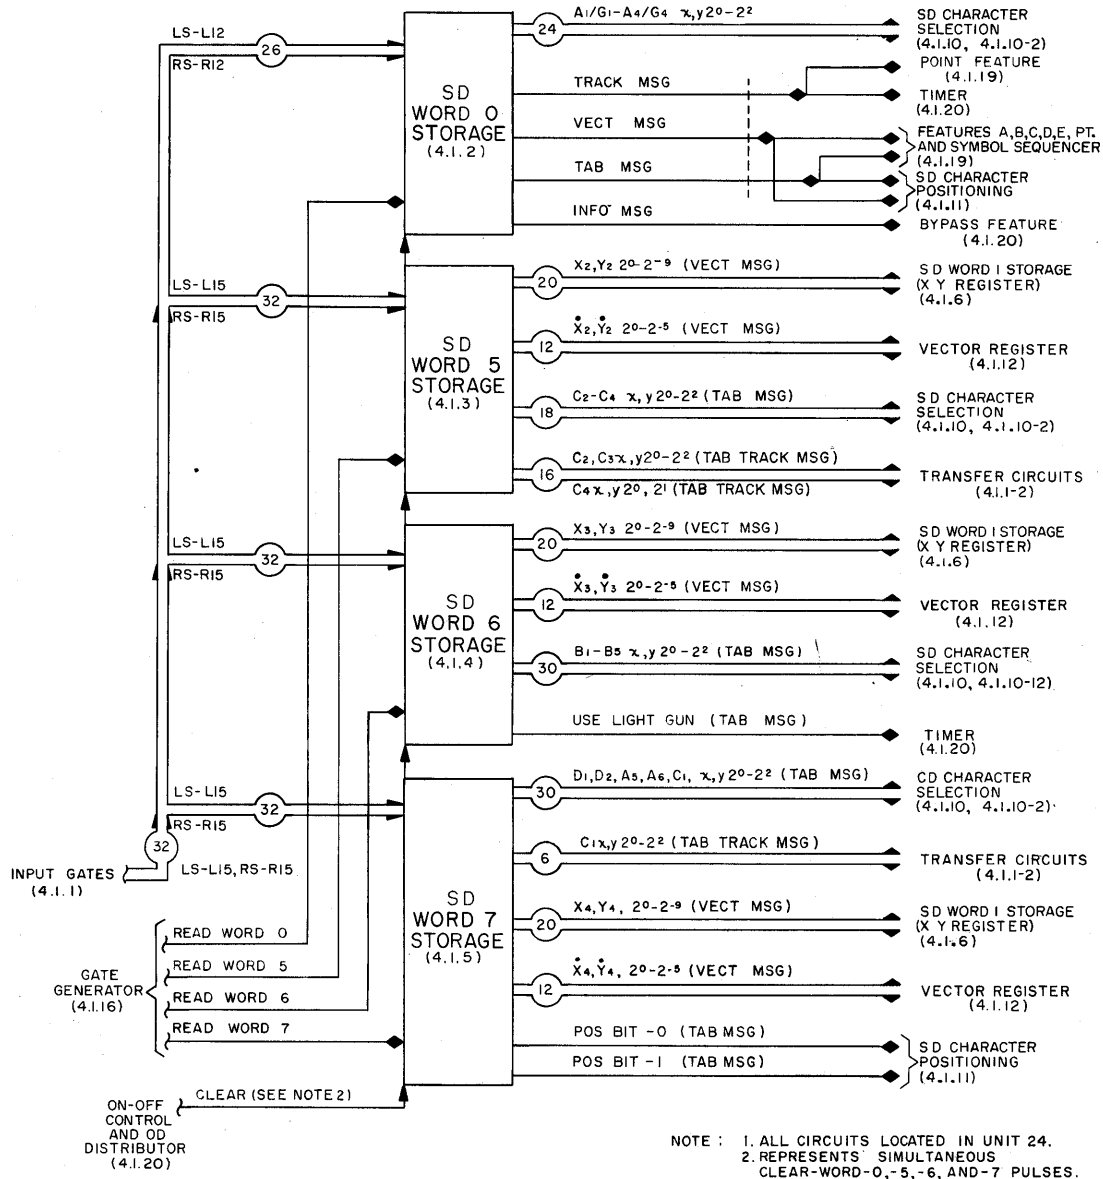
LS-L12
26
RS-R12

SD
WORD 0
STORAGE
(4.1.2)

24
$A_1/G_1-A_4/G_4$ $x,y\ 2^0-2^2$
SD CHARACTER SELECTION (4.1.10, 4.1.10-2)

TRACK MSG
POINT FEATURE (4.1.19)
TIMER (4.1.20)

VECT MSG
FEATURES A,B,C,D,E, PT. AND SYMBOL SEQUENCER (4.1.19)

TAB MSG
SD CHARACTER POSITIONING (4.1.11)

INFO MSG
BYPASS FEATURE (4.1.20)

LS-L15
32
RS-R15

SD
WORD 5
STORAGE
(4.1.3)

20
$X_2,Y_2\ 2^0-2^{-9}$ (VECT MSG)
SD WORD 1 STORAGE (X Y REGISTER) (4.1.6)

12
$\dot{X}_2,\dot{Y}_2\ 2^0-2^{-5}$ (VECT MSG)
VECTOR REGISTER (4.1.12)

18
$C_2-C_4$ $x,y\ 2^0-2^2$ (TAB MSG)
SD CHARACTER SELECTION (4.1.10, 4.1.10-2)

16
$C_2,C_3x,y2^0-2^2$ (TAB TRACK MSG)
$C_4x,y2^0,2^1$ (TAB TRACK MSG)
TRANSFER CIRCUITS (4.1.1-2)

LS-L15
32
RS-R15

SD
WORD 6
STORAGE
(4.1.4)

20
$X_3,Y_3\ 2^0-2^{-9}$ (VECT MSG)
SD WORD 1 STORAGE (X Y REGISTER) (4.1.6)

12
$\dot{X}_3,\dot{Y}_3\ 2^0-2^{-5}$ (VECT MSG)
VECTOR REGISTER (4.1.12)

30
$B_1-B_5$ $x,y\ 2^0-2^2$ (TAB MSG)
SD CHARACTER SELECTION (4.1.10, 4.1.10-12)

USE LIGHT GUN (TAB MSG)
TIMER (4.1.20)

LS-L15
32
RS-R15

32
INPUT GATES (4.1.1)
LS-L15, RS-R15

SD
WORD 7
STORAGE
(4.1.5)

30
$D_1,D_2,A_5,A_6,C_1$, $x,y\ 2^0-2^2$ (TAB MSG)
CD CHARACTER SELECTION (4.1.10, 4.1.10-2)

6
$C_1x,y\ 2^0-2^2$ (TAB TRACK MSG)
TRANSFER CIRCUITS (4.1.1-2)

20
$X_4,Y_4,\ 2^0-2^{-9}$ (VECT MSG)
SD WORD 1 STORAGE (X Y REGISTER) (4.1.6)

12
$\dot{X}_4,\dot{Y}_4,\ 2^0-2^{-5}$ (VECT MSG)
VECTOR REGISTER (4.1.12)

GATE GENERATOR (4.1.16)
READ WORD 0
READ WORD 5
READ WORD 6
READ WORD 7

POS BIT -0 (TAB MSG)
POS BIT -1 (TAB MSG)
SD CHARACTER POSITIONING (4.1.11)

ON-OFF CONTROL AND OD DISTRIBUTOR (4.1.20)
CLEAR (SEE NOTE 2)

NOTE: 1. ALL CIRCUITS LOCATED IN UNIT 24.
2. REPRESENTS SIMULTANEOUS CLEAR-WORD-0,-5,-6, AND-7 PULSES.